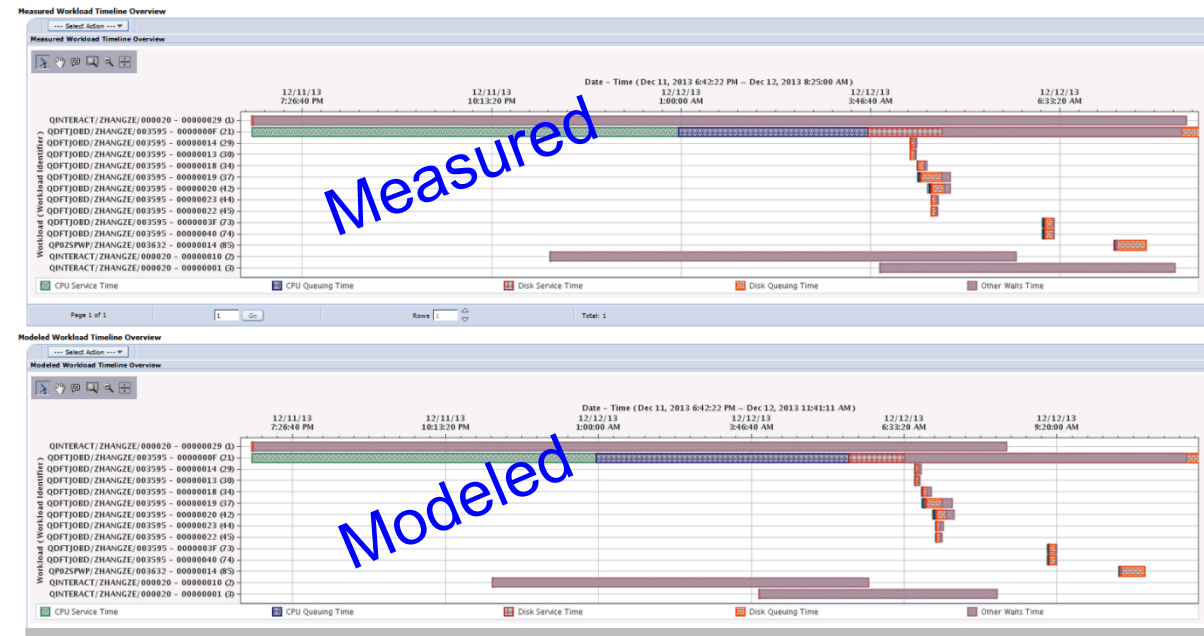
Measured Workload Timeline Overview

--- Select Action ---

Measured Workload Timeline Overview

Date - Time ( Dec 11, 2013 6:42:22 PM -- Dec 12, 2013 8:25:00 AM )

12/11/13 7:26:40 PM
12/11/13 10:13:20 PM
12/12/13 1:00:00 AM
12/12/13 3:46:40 AM
12/12/13 6:33:20 AM

Workload ( Workload Identifier )

QINTERACT/ZHANGZE/000020 - 00000029 (1)
QDFTJOBD/ZHANGZE/003595 - 0000000F (21)
QDFTJOBD/ZHANGZE/003595 - 00000014 (29)
QDFTJOBD/ZHANGZE/003595 - 00000013 (30)
QDFTJOBD/ZHANGZE/003595 - 00000018 (34)
QDFTJOBD/ZHANGZE/003595 - 00000019 (37)
QDFTJOBD/ZHANGZE/003595 - 00000020 (42)
QDFTJOBD/ZHANGZE/003595 - 00000023 (44)
QDFTJOBD/ZHANGZE/003595 - 00000022 (45)
QDFTJOBD/ZHANGZE/003595 - 0000003F (73)
QDFTJOBD/ZHANGZE/003595 - 00000040 (74)
QP0ZSPWP/ZHANGZE/003632 - 00000014 (85)
QINTERACT/ZHANGZE/000020 - 00000010 (2)
QINTERACT/ZHANGZE/000020 - 00000001 (3)

Measured

CPU Service Time
CPU Queuing Time
Disk Service Time
Disk Queuing Time
Other Waits Time

Page 1 of 1
1
Go
Rows 1
Total: 1

Modeled Workload Timeline Overview

--- Select Action ---

Modeled Workload Timeline Overview

Date - Time ( Dec 11, 2013 6:42:22 PM -- Dec 12, 2013 11:41:11 AM )

12/11/13 7:26:40 PM
12/11/13 10:13:20 PM
12/12/13 1:00:00 AM
12/12/13 3:46:40 AM
12/12/13 6:33:20 AM
12/12/13 9:20:00 AM

Workload ( Workload Identifier )

QINTERACT/ZHANGZE/000020 - 00000029 (1)
QDFTJOBD/ZHANGZE/003595 - 0000000F (21)
QDFTJOBD/ZHANGZE/003595 - 00000014 (29)
QDFTJOBD/ZHANGZE/003595 - 00000013 (30)
QDFTJOBD/ZHANGZE/003595 - 00000018 (34)
QDFTJOBD/ZHANGZE/003595 - 00000019 (37)
QDFTJOBD/ZHANGZE/003595 - 00000020 (42)
QDFTJOBD/ZHANGZE/003595 - 00000023 (44)
QDFTJOBD/ZHANGZE/003595 - 00000022 (45)
QDFTJOBD/ZHANGZE/003595 - 0000003F (73)
QDFTJOBD/ZHANGZE/003595 - 00000040 (74)
QP0ZSPWP/ZHANGZE/003632 - 00000014 (85)
QINTERACT/ZHANGZE/000020 - 00000010 (2)
QINTERACT/ZHANGZE/000020 - 00000001 (3)

Modeled

CPU Service Time
CPU Queuing Time
Disk Service Time
Disk Queuing Time
Other Waits Time